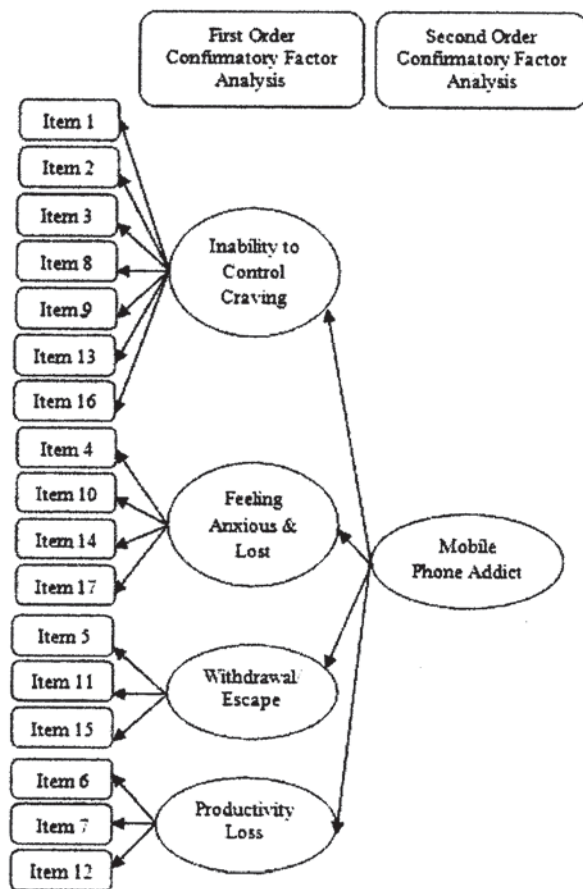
First Order Confirmatory Factor Analysis

Second Order Confirmatory Factor Analysis

Item 1

Item 2

Item 3

Item 8

Item 9

Item 13

Item 16

Inability to Control Craving

Item 4

Item 10

Item 14

Item 17

Feeling Anxious & Lost

Mobile Phone Addict

Item 5

Item 11

Item 15

Withdrawal/ Escape

Item 6

Item 7

Item 12

Productivity Loss